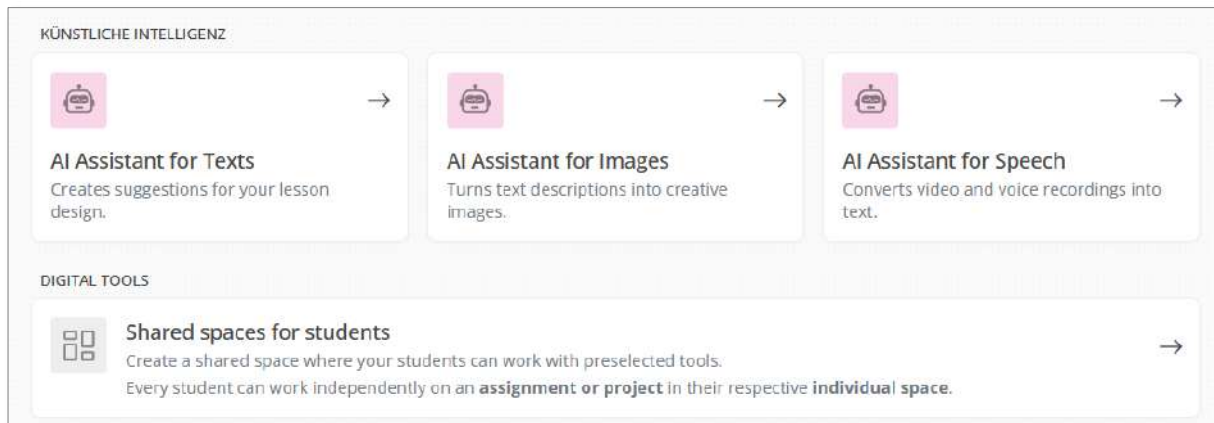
KÜNSTLICHE INTELLIGENZ

→

AI Assistant for Texts
Creates suggestions for your lesson design.

→

AI Assistant for Images
Turns text descriptions into creative images.

→

AI Assistant for Speech
Converts video and voice recordings into text.

DIGITAL TOOLS

Shared spaces for students
Create a shared space where your students can work with preselected tools.
Every student can work independently on an **assignment or project** in their respective **individual space**.

→